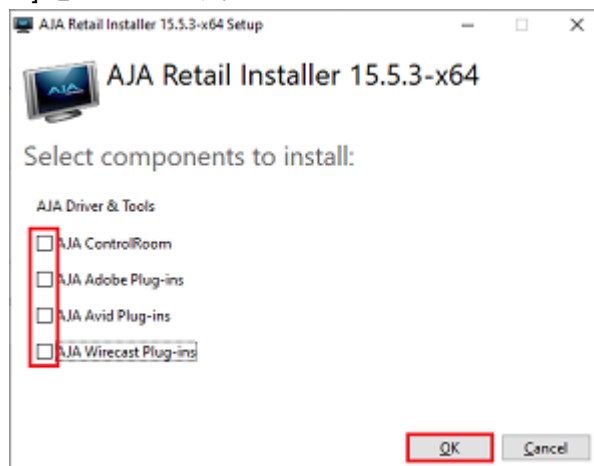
AJA Retail Installer 15.5.3-x64 Setup

AJA

AJA Retail Installer 15.5.3-x64

Select components to install:

AJA Driver & Tools

AJA ControlRoom

AJA Adobe Plug-ins

AJA Avid Plug-ins

AJA Wirecast Plug-ins

OK

Cancel